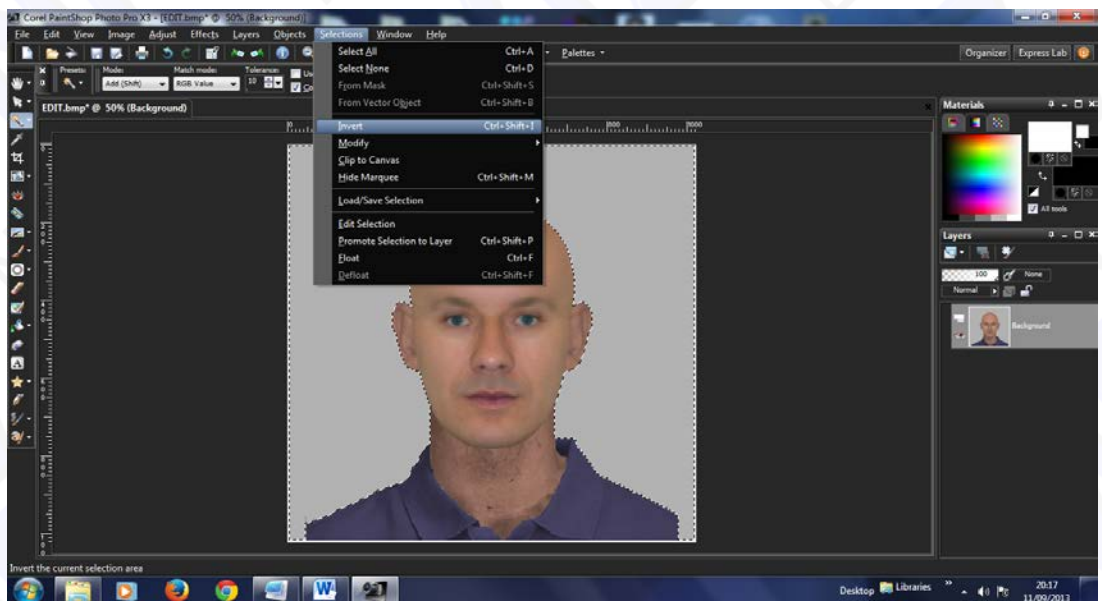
Corel PaintShop Photo Pro X3 - [EDIT.bmp* @ 50% (Background)]

File Edit View Image Adjust Effects Layers Objects Selections Window Help

Palettes

Organizer Express Lab

Presets: Mode: Add (Shift) Match mode: RGB Value Tolerance: 10

EDIT.bmp* @ 50% (Background)

| | |
|---|---|
| Select All | Ctrl+A |
| Select None | Ctrl+D |
| From Mask | Ctrl+Shift+S |
| From Vector Object | Ctrl+Shift+B |
| Invert | Ctrl+Shift+I |
| Modify | |
| Clip to Canvas | |
| Hide Marquee | Ctrl+Shift+M |
| Load/Save Selection | |
| Edit Selection | |
| Promote Selection to Layer | Ctrl+Shift+P |
| Float | Ctrl+F |
| Defloat | Ctrl+Shift+F |

800 1000

Materials

All tools

Layers

100 None

Normal

Background

Invert the current selection area

Desktop Libraries 20:17 11/09/2013